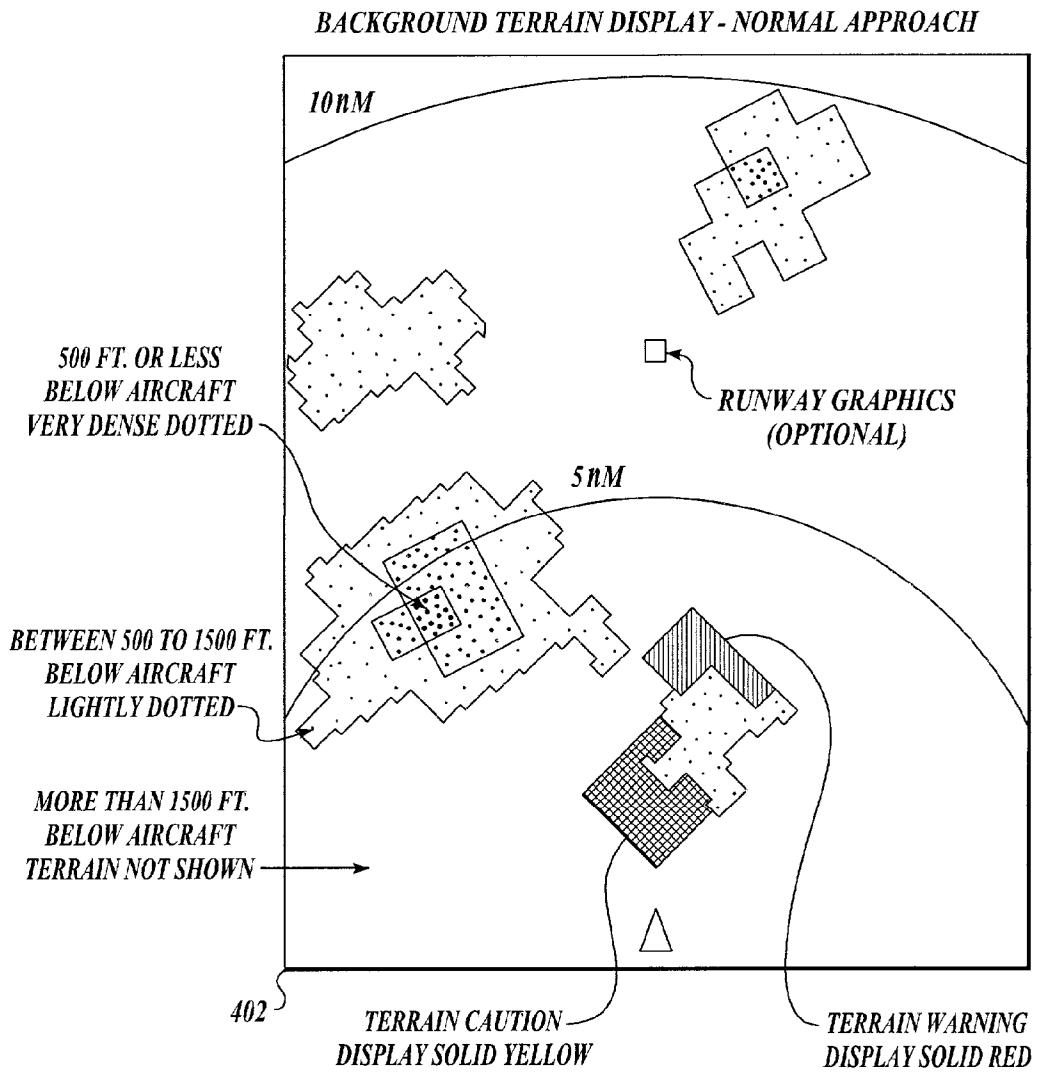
BACKGROUND TERRAIN DISPLAY - NORMAL APPROACH

10nM

500 FT. OR LESS BELOW AIRCRAFT VERY DENSE DOTTED

RUNWAY GRAPHICS (OPTIONAL)

5nM

BETWEEN 500 TO 1500 FT. BELOW AIRCRAFT LIGHTLY DOTTED

MORE THAN 1500 FT. BELOW AIRCRAFT TERRAIN NOT SHOWN

402

TERRAIN CAUTION DISPLAY SOLID YELLOW

TERRAIN WARNING DISPLAY SOLID RED